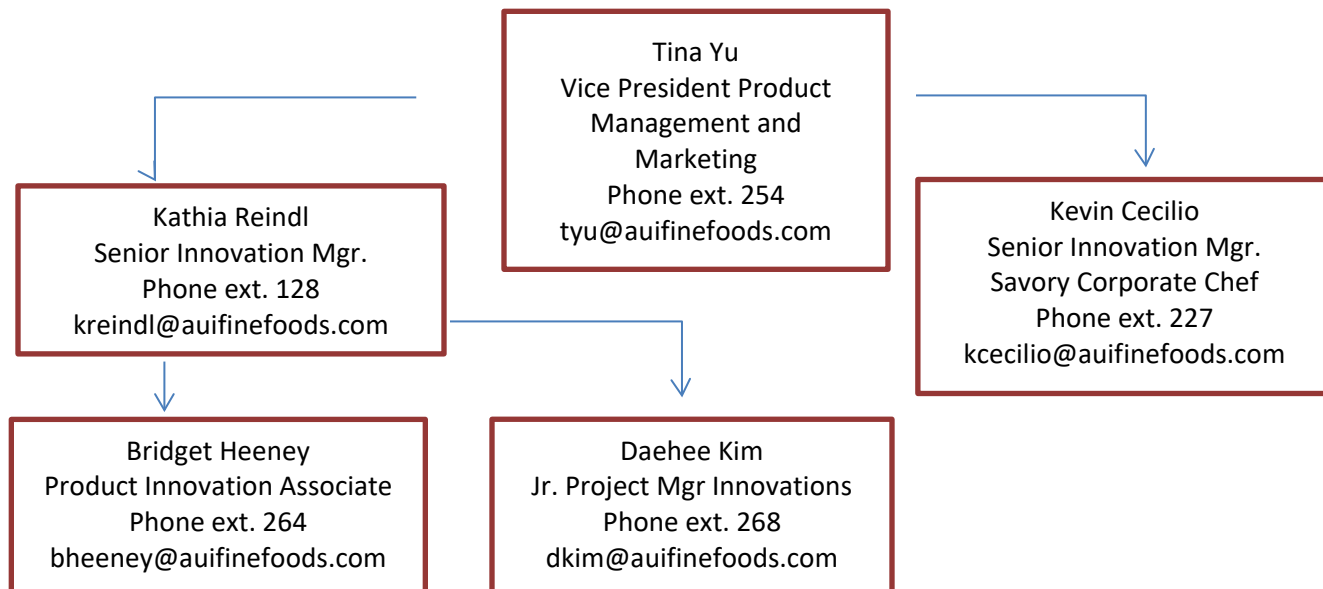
Tina Yu
Vice President Product Management and Marketing
Phone ext. 254
tyu@auifinefoods.com

Kathia Reindl
Senior Innovation Mgr.
Phone ext. 128
kreindl@auifinefoods.com

Kevin Cecilio
Senior Innovation Mgr.
Savory Corporate Chef
Phone ext. 227
kcecilio@auifinefoods.com

Bridget Heeney
Product Innovation Associate
Phone ext. 264
bheeney@auifinefoods.com

Daehee Kim
Jr. Project Mgr Innovations
Phone ext. 268
dkim@auifinefoods.com